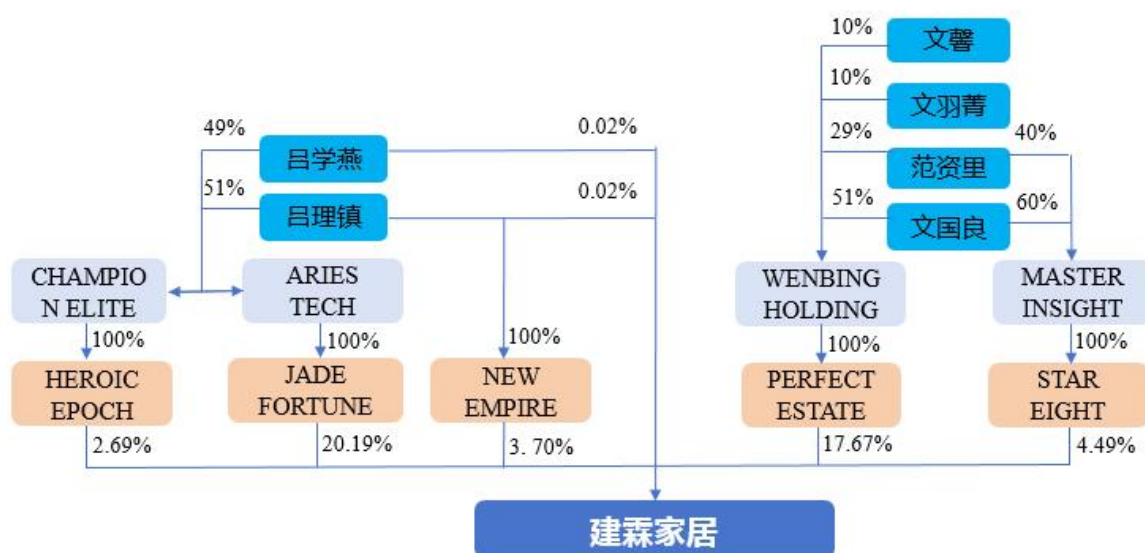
10%
文馨
10%
文羽菁
49%
0.02%
29%
40%
吕学燕
范资里
51%
0.02%
51%
60%
吕理镇
文国良
CHAMPION ELITE
ARIES TECH
WENBING HOLDING
MASTER INSIGHT
100%
100%
100%
100%
100%
HEROIC EPOCH
JADE FORTUNE
NEW EMPIRE
PERFECT ESTATE
STAR EIGHT
2.69%
20.19%
3. 70%
17.67%
4.49%
建森家居